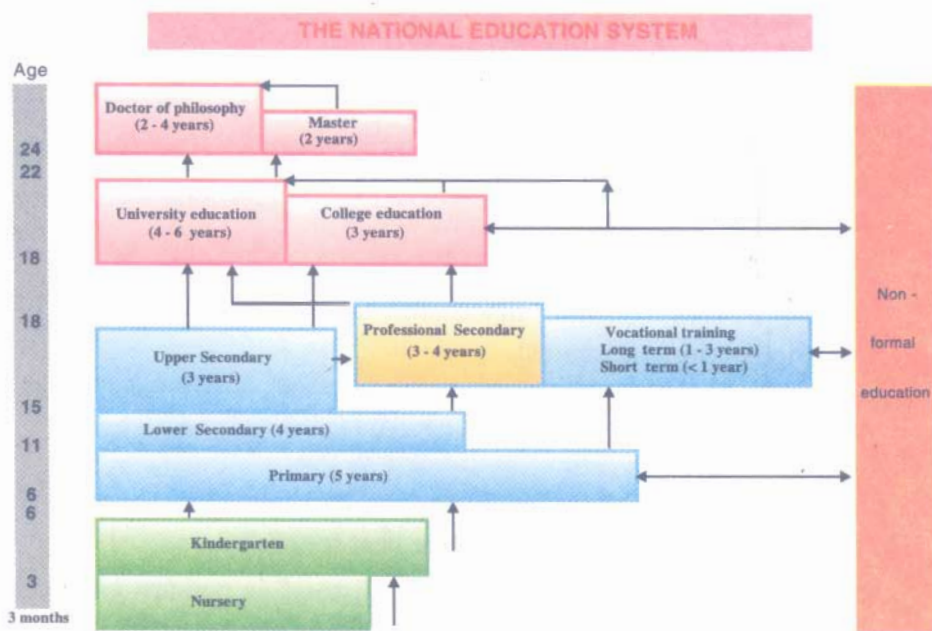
THE NATIONAL EDUCATION SYSTEM

Age
24
22
18
18
15
11
6
6
3
3 months

Doctor of philosophy
(2 - 4 years)

Master
(2 years)

University education
(4 - 6 years)

College education
(3 years)

Upper Secondary
(3 years)

Professional Secondary
(3 - 4 years)

Vocational training
Long term (1 - 3 years)
Short term (< 1 year)

Lower Secondary (4 years)

Primary (5 years)

Kindergarten

Nursery

Non - formal education